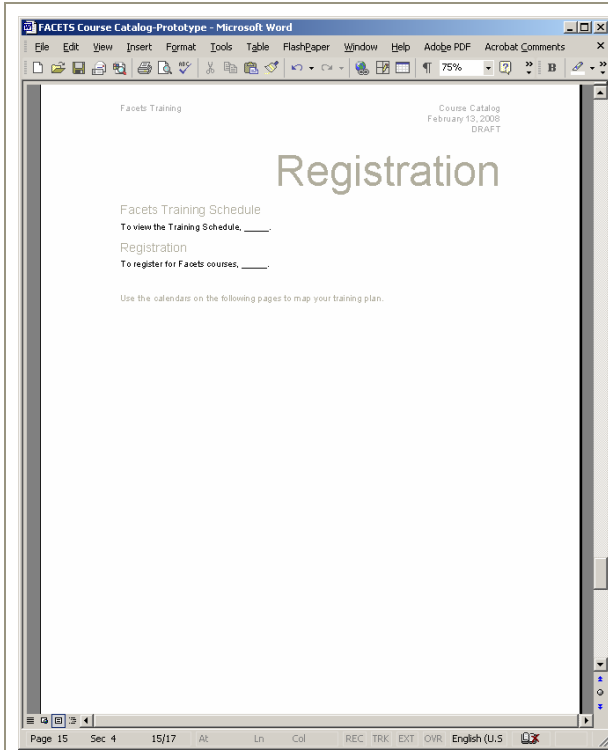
FACETS Course Catalog-Prototype - Microsoft Word

File Edit View Insert Format Tools Table FlashPaper Window Help Adobe PDF Acrobat Comments

75%

B

Facets Training

Course Catalog
February 13, 2008
DRAFT

Registration

Facets Training Schedule

To view the Training Schedule, _____.

Registration

To register for Facets courses, _____.

Use the calendars on the following pages to map your training plan.

Page 15 Sec 4 15/17 At Ln Col REC TRK EXT OVR English (U.S